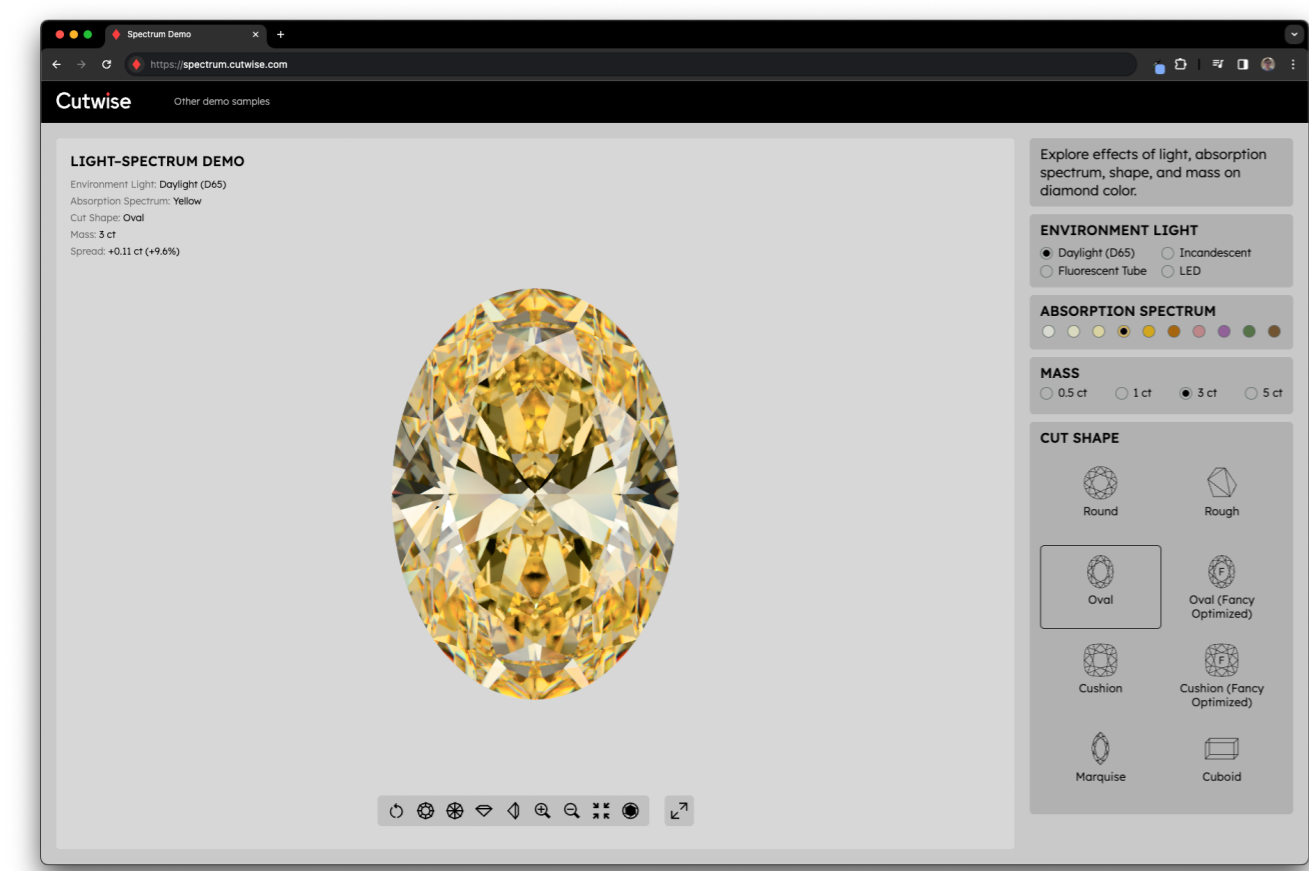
Spectrum Demo

https://spectrum.cutwise.com

Cutwise

Other demo samples

LIGHT-SPECTRUM DEMO

Environment Light: Daylight (D65)
Absorption Spectrum: Yellow
Cut Shape: Oval
Mass: 3 ct
Spread: +0.11 ct (+9.6%)

Explore effects of light, absorption spectrum, shape, and mass on diamond color.

ENVIRONMENT LIGHT

Daylight (D65)
Incandescent
Fluorescent Tube
LED

ABSORPTION SPECTRUM

MASS

0.5 ct
1 ct
3 ct
5 ct

CUT SHAPE

Round
Rough
Oval
Oval (Fancy Optimized)
Cushion
Cushion (Fancy Optimized)
Marquise
Cuboid